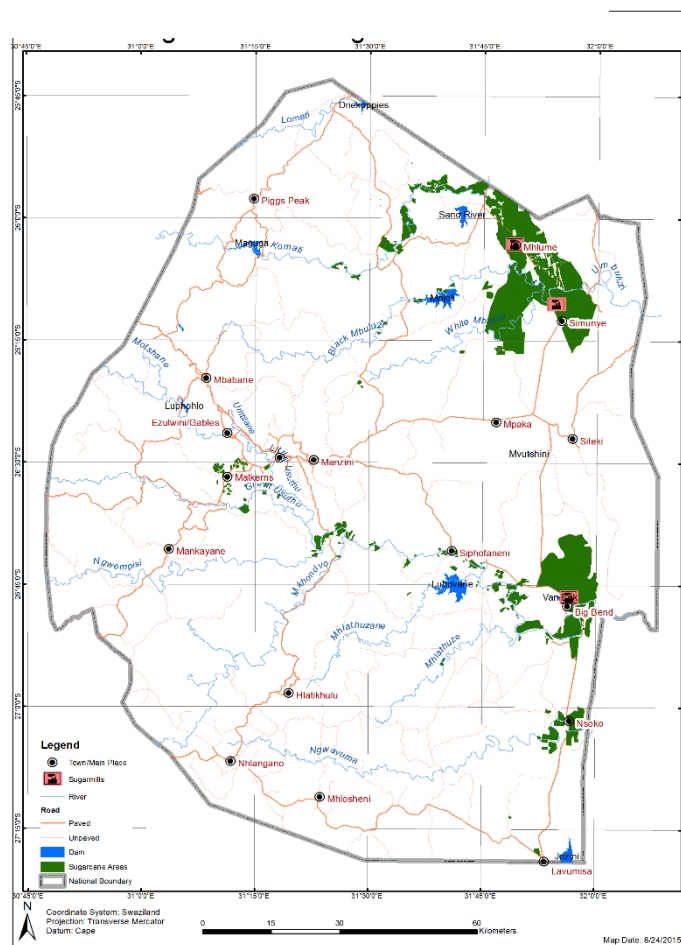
30°45'0"E 31°0'0"E 31°10'0"E 31°30'0"E 31°40'0"E 32°0'0"E

25°50'0"S
26°0'0"S
26°10'0"S
26°30'0"S
26°40'0"S
27°0'0"S
27°10'0"S

Driekopppies
Lomati
Piggs Peak
Sand River
Mhlume
Maguga
Komati
Umbuluzi
Simunye
Mnjoli
White Mbuluzi
Black Mbuluzi
Motshane
Mbabane
Luphohlo
Umbane
Ezulwini/Gables
Mpaka
Siteki
Mvutshini
Lusushwana
Manzini
Malkerns
Great Usutu
Mankayane
Siphofaneni
Ngwempisi
Lubovane
Vana
Big Bend
Mkhondvo
Mhlathuzane
Mhlatuze
Hlatikhulu
Nsoko
Ngwavuma
Nhlangano
Mhlosheni
Jozini
Lavumisa

Legend
Town/Main Place
Sugarmills
River
Road
Paved
Unpaved
Dam
Sugarcane Areas
National Boundary

30°45'0"E 31°0'0"E 31°15'0"E 31°30'0"E 31°45'0"E 32°0'0"E

N
Coordinate System: Swaziland
Projection: Transverse Mercator
Datum: Cape

0 15 30 60 Kilometers

Map Date: 8/24/2015